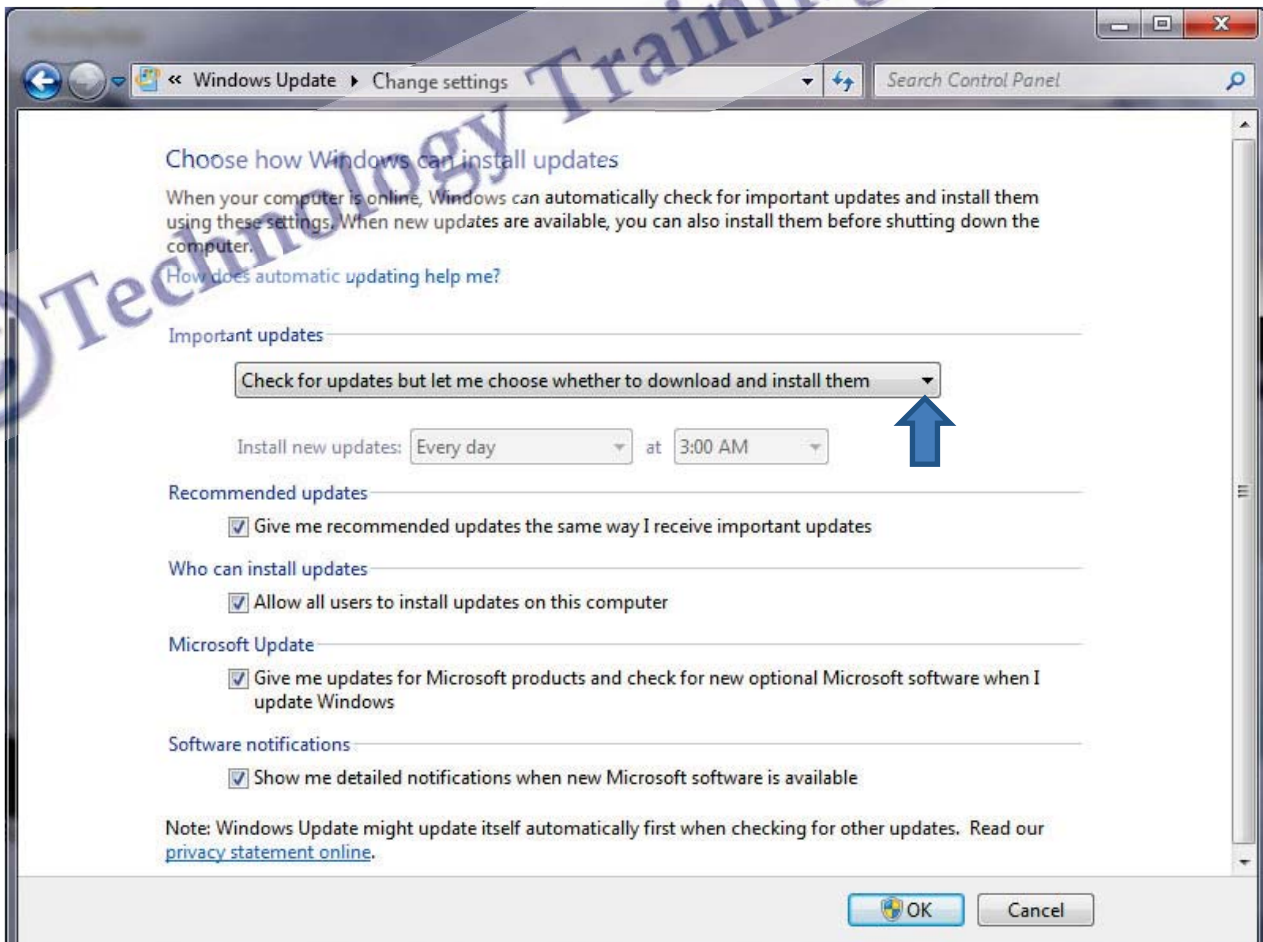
« Windows Update ▸ Change settings

Search Control Panel

Technology Trainin

Choose how Windows can install updates

When your computer is online, Windows can automatically check for important updates and install them using these settings. When new updates are available, you can also install them before shutting down the computer.

How does automatic updating help me?

Important updates

Check for updates but let me choose whether to download and install them

Install new updates: Every day at 3:00 AM

Recommended updates

Give me recommended updates the same way I receive important updates

Who can install updates

Allow all users to install updates on this computer

Microsoft Update

Give me updates for Microsoft products and check for new optional Microsoft software when I update Windows

Software notifications

Show me detailed notifications when new Microsoft software is available

Note: Windows Update might update itself automatically first when checking for other updates. Read our privacy statement online.

OK Cancel